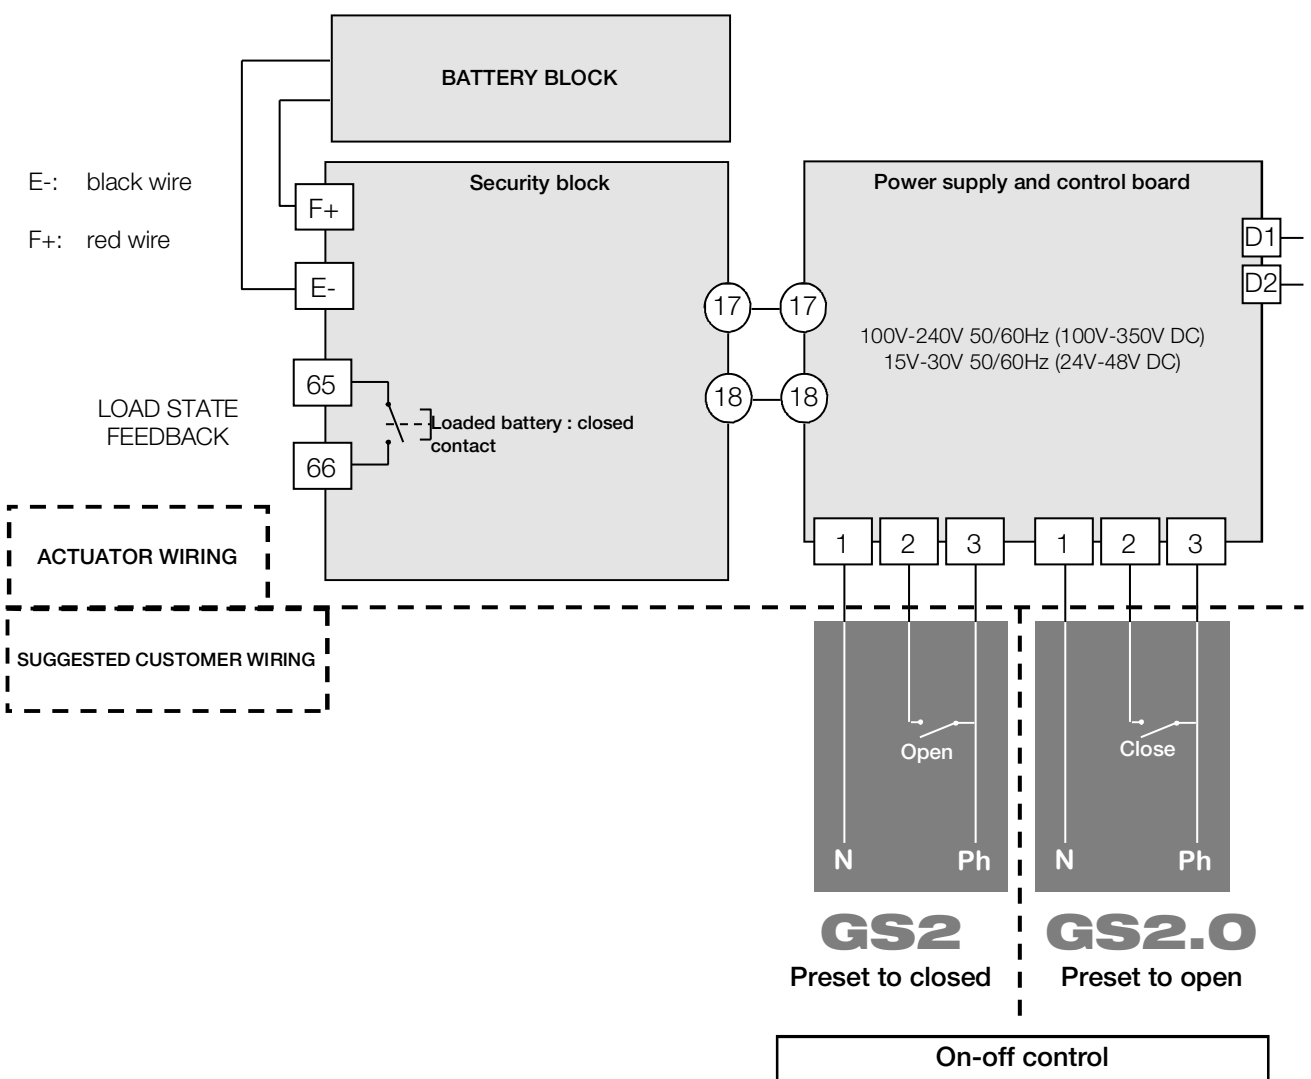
BATTERY BLOCK

E-: black wire

F+: red wire

Security block

F+

E-

65

66

LOAD STATE FEEDBACK

Loaded battery : closed contact

17

18

17

18

Power supply and control board

D1

D2

100V-240V 50/60Hz (100V-350V DC)
15V-30V 50/60Hz (24V-48V DC)

ACTUATOR WIRING

SUGGESTED CUSTOMER WIRING

1 2 3 1 2 3

Open

Close

N Ph N Ph

GS2
Preset to closed

GS2.O
Preset to open

On-off control